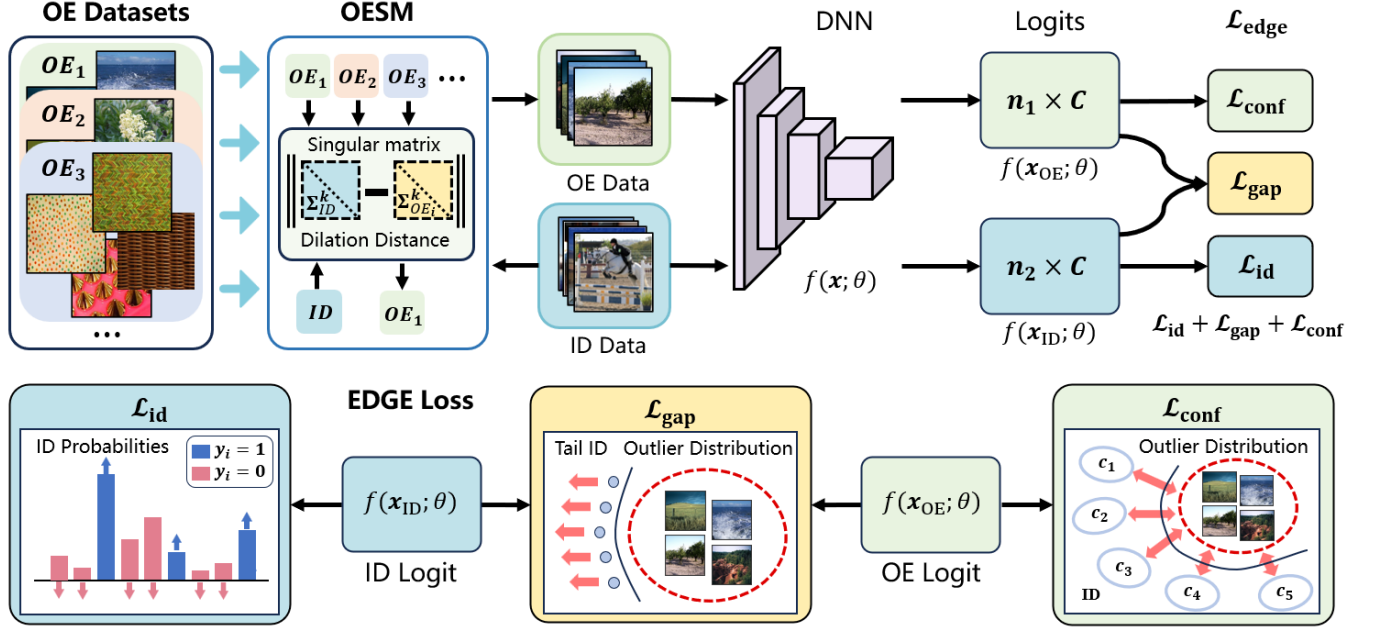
OE Datasets

$OE_1$

$OE_2$

$OE_3$

...

OESM

$OE_1$ $OE_2$ $OE_3$ ...

Singular matrix

$\Sigma_{ID}^{k}$ − $\Sigma_{OE}^{k}$

Dilation Distance

$ID$

$OE_1$

OE Data

ID Data

DNN

$f(\boldsymbol{x};\theta)$

Logits

$n_1 \times C$

$f(\boldsymbol{x}_{\text{OE}};\theta)$

$n_2 \times C$

$f(\boldsymbol{x}_{\text{ID}};\theta)$

$\mathcal{L}_{\text{edge}}$

$\mathcal{L}_{\text{conf}}$

$\mathcal{L}_{\text{gap}}$

$\mathcal{L}_{\text{id}}$

$\mathcal{L}_{\text{id}} + \mathcal{L}_{\text{gap}} + \mathcal{L}_{\text{conf}}$

$\mathcal{L}_{\text{id}}$

ID Probabilities

$y_i = 1$

$y_i = 0$

EDGE Loss

$f(\boldsymbol{x}_{\text{ID}};\theta)$

ID Logit

$\mathcal{L}_{\text{gap}}$

Tail ID

Outlier Distribution

$f(\boldsymbol{x}_{\text{OE}};\theta)$

OE Logit

$\mathcal{L}_{\text{conf}}$

Outlier Distribution

$c_1$

$c_2$

$c_3$

$c_4$

$c_5$

ID